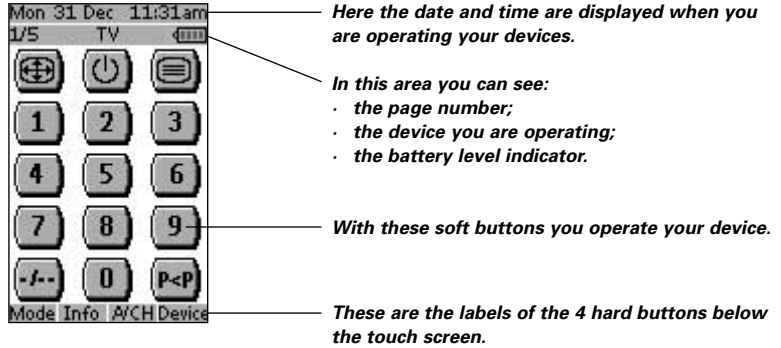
Mon 31 Dec 11:31am
1/5 TV

1 2 3
4 5 6
7 8 9
-/-- 0 P<P

Mode Info A/CH Device

Here the date and time are displayed when you are operating your devices.

In this area you can see:
· the page number;
· the device you are operating;
· the battery level indicator.

With these soft buttons you operate your device.

These are the labels of the 4 hard buttons below the touch screen.